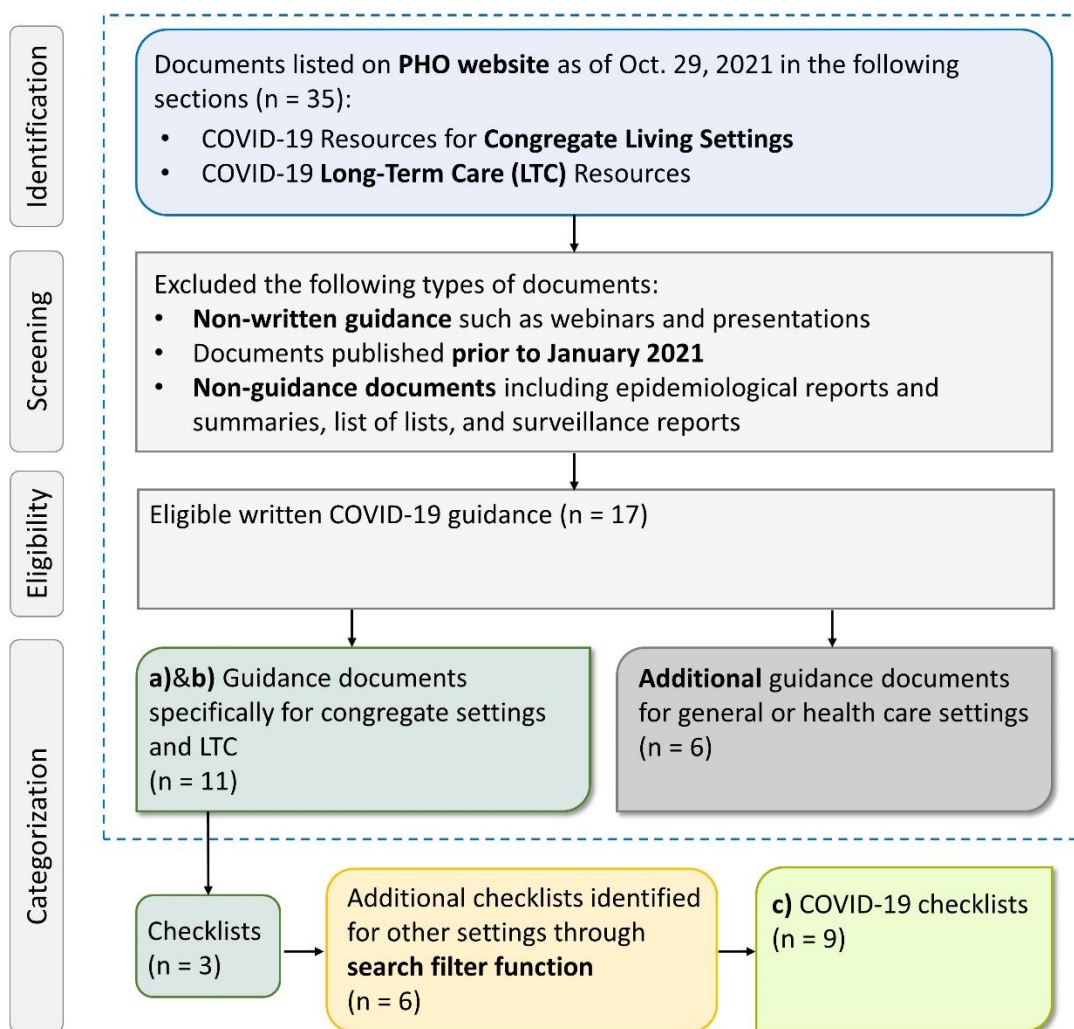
Identification

Documents listed on PHO website as of Oct. 29, 2021 in the following sections (n = 35):
• COVID-19 Resources for Congregate Living Settings
• COVID-19 Long-Term Care (LTC) Resources

Screening

Excluded the following types of documents:
• Non-written guidance such as webinars and presentations
• Documents published prior to January 2021
• Non-guidance documents including epidemiological reports and summaries, list of lists, and surveillance reports

Eligibility

Eligible written COVID-19 guidance (n = 17)

Categorization

a)&b) Guidance documents specifically for congregate settings and LTC (n = 11)

Additional guidance documents for general or health care settings (n = 6)

Checklists (n = 3)

Additional checklists identified for other settings through search filter function (n = 6)

c) COVID-19 checklists (n = 9)